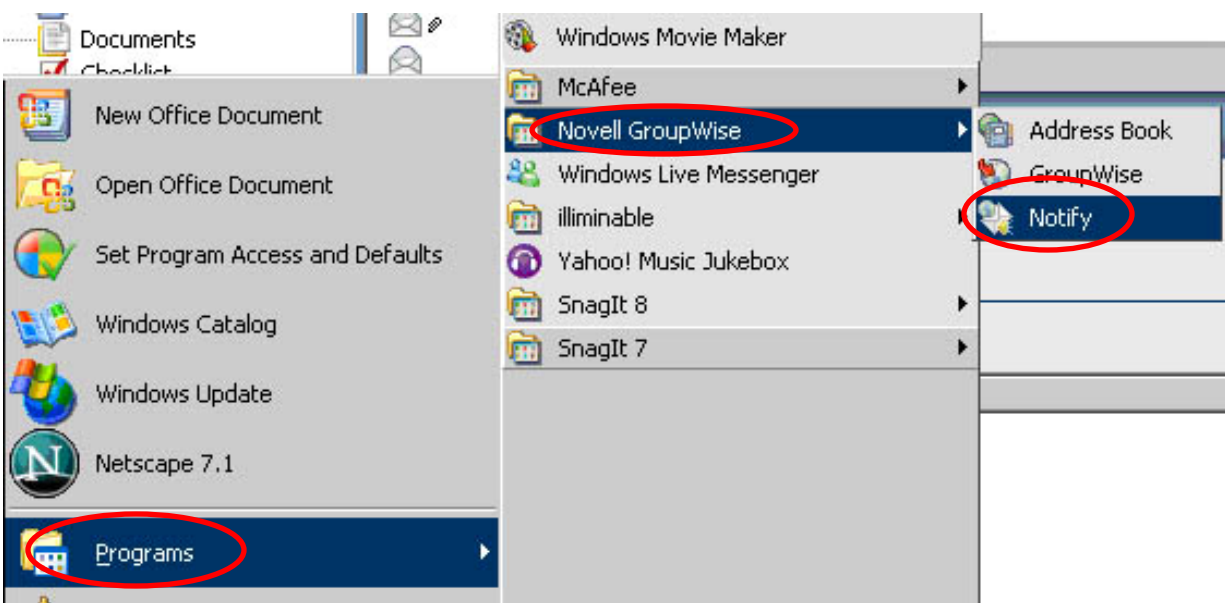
Documents
Checklist

New Office Document
Open Office Document
Set Program Access and Defaults
Windows Catalog
Windows Update
Netscape 7.1
Programs

Windows Movie Maker
McAfee
Novell GroupWise
Windows Live Messenger
illiminable
Yahoo! Music Jukebox
SnagIt 8
SnagIt 7

Address Book
GroupWise
Notify